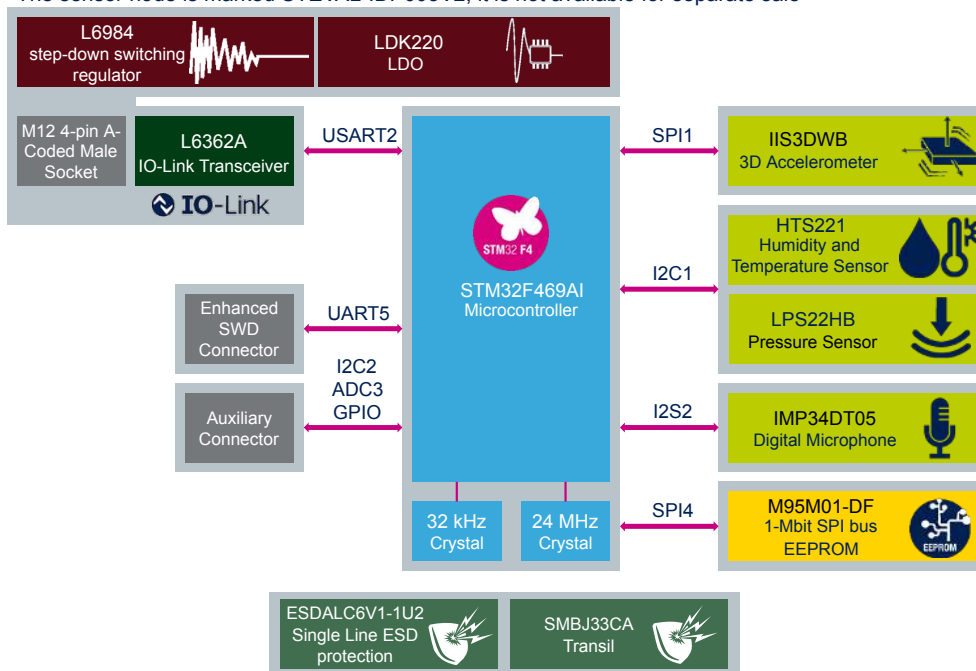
L6984
step-down switching regulator

LDK220
LDO

M12 4-pin A-Coded Male Socket

L6362A
IO-Link Transceiver

IO-Link

USART2

STM32 F4

STM32F469AI
Microcontroller

SPI1

IIS3DWB
3D Accelerometer

HTS221
Humidity and Temperature Sensor

I2C1

LPS22HB
Pressure Sensor

Enhanced SWD Connector

UART5

I2C2
ADC3
GPIO

Auxiliary Connector

I2S2

IMP34DT05
Digital Microphone

32 kHz
Crystal

24 MHz
Crystal

SPI4

M95M01-DF
1-Mbit SPI bus
EEPROM

EEPROM

ESDALC6V1-1U2
Single Line ESD protection

SMBJ33CA
Transil